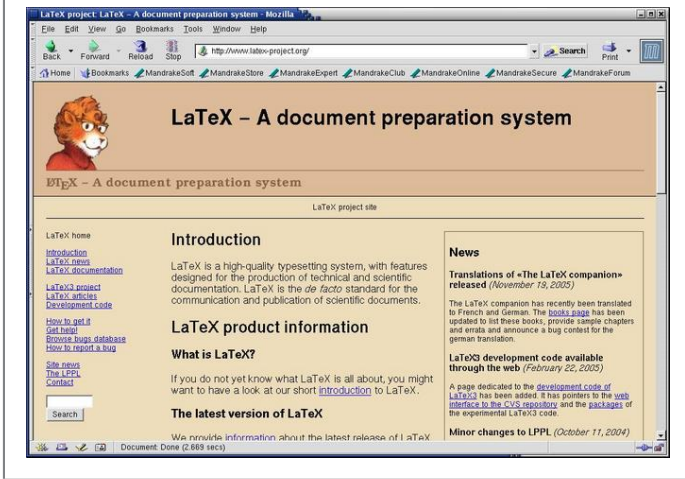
LaTeX project: LaTeX – A document preparation system - Mozilla

File Edit View Go Bookmarks Tools Window Help

Back Forward Reload Stop http://www.latex-project.org/ Search Print

Home Bookmarks MandrakeSoft MandrakeStore MandrakeExpert MandrakeClub MandrakeOnline MandrakeSecure MandrakeForum

LaTeX – A document preparation system

LaTeX – A document preparation system

LaTeX project site

LaTeX home

Introduction
LaTeX news
LaTeX documentation

LaTeX3 project
LaTeX articles
Development code

How to get it
Get help!
Browse bugs database
How to report a bug

Site news
The LPPL
Contact

Search

Introduction

LaTeX is a high-quality typesetting system, with features designed for the production of technical and scientific documentation. LaTeX is the de facto standard for the communication and publication of scientific documents.

LaTeX product information

What is LaTeX?

If you do not yet know what LaTeX is all about, you might want to have a look at our short introduction to LaTeX.

The latest version of LaTeX

We provide information about the latest release of LaTeX

News

Translations of «The LaTeX companion» released (November 19, 2005)

The LaTeX companion has recently been translated to French and German. The books page has been updated to list these books, provide sample chapters and errata and announce a bug contest for the german translation.

LaTeX3 development code available through the web (February 22, 2005)

A page dedicated to the development code of LaTeX3 has been added. It has pointers to the web interface to the CVS repository and the packages of the experimental LaTeX3 code.

Minor changes to LPPL (October 11, 2004)

Document: Done (2.669 secs)